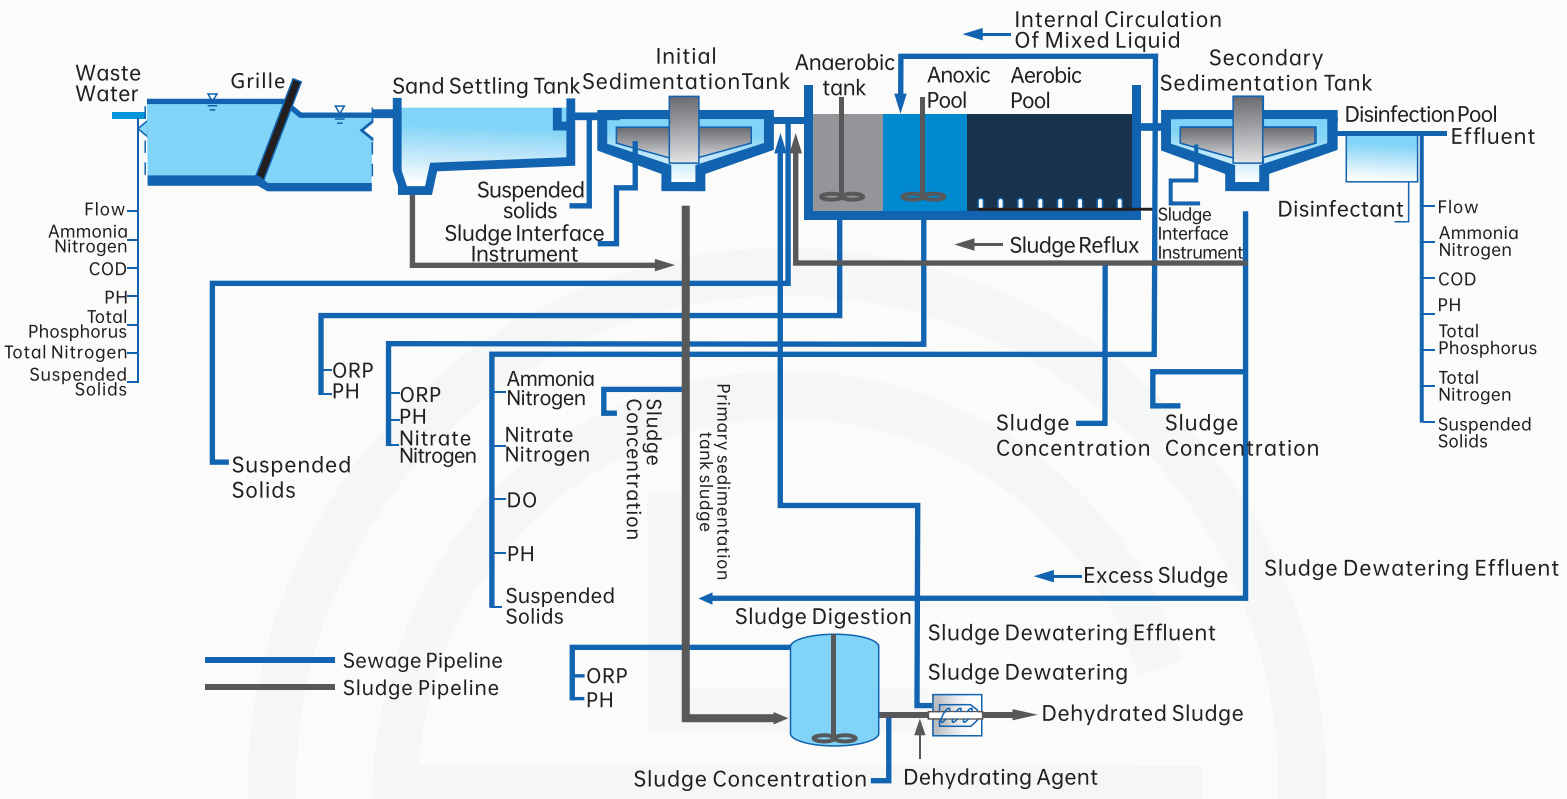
Internal Circulation Of Mixed Liquid

Waste Water

Grille

Sand Settling Tank

Initial Sedimentation Tank

Anaerobic tank

Anoxic Pool

Aerobic Pool

Secondary Sedimentation Tank

Disinfection Pool

Effluent

Flow
Ammonia Nitrogen
COD
PH
Total Phosphorus
Total Nitrogen
Suspended Solids

Suspended solids

Sludge Interface Instrument

Sludge Reflux

Sludge Interface Instrument

Disinfectant

Flow
Ammonia Nitrogen
COD
PH
Total Phosphorus
Total Nitrogen
Suspended Solids

ORP
PH

ORP
PH
Nitrate Nitrogen

Ammonia Nitrogen
Nitrate Nitrogen
DO
PH
Suspended Solids

Sludge Concentration

Primary sedimentation tank sludge

Sludge Concentration

Sludge Concentration

Suspended Solids

Excess Sludge

Sludge Dewatering Effluent

Sludge Digestion

Sludge Dewatering Effluent

Sludge Dewatering

Sewage Pipeline
Sludge Pipeline

ORP
PH

Dehydrated Sludge

Sludge Concentration

Dehydrating Agent